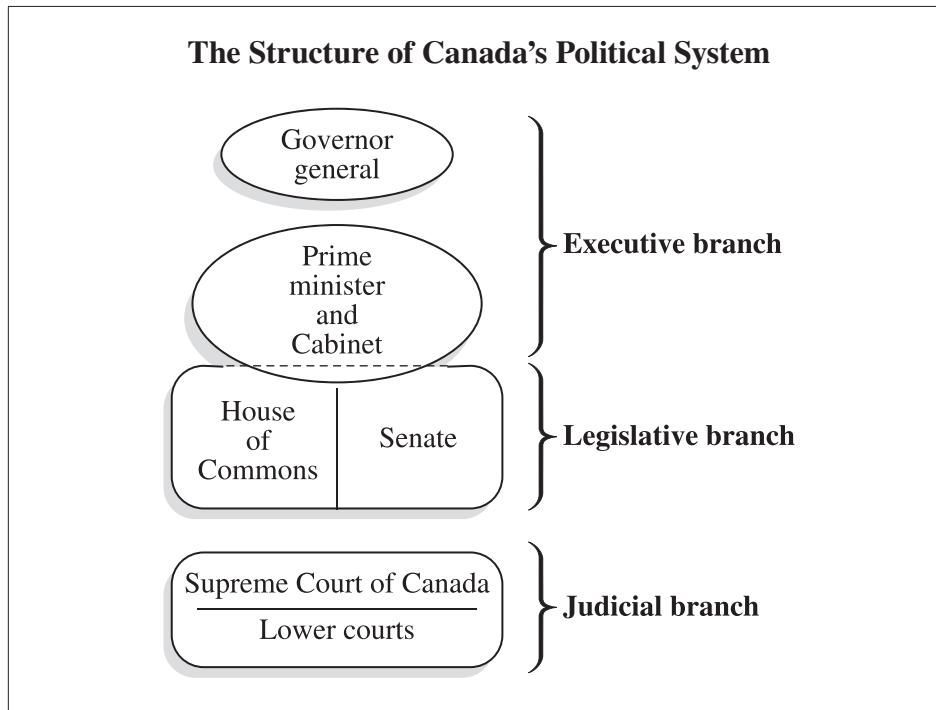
The Structure of Canada's Political System

Governor general

Prime minister and Cabinet

Executive branch

House of Commons

Senate

Legislative branch

Supreme Court of Canada

Lower courts

Judicial branch